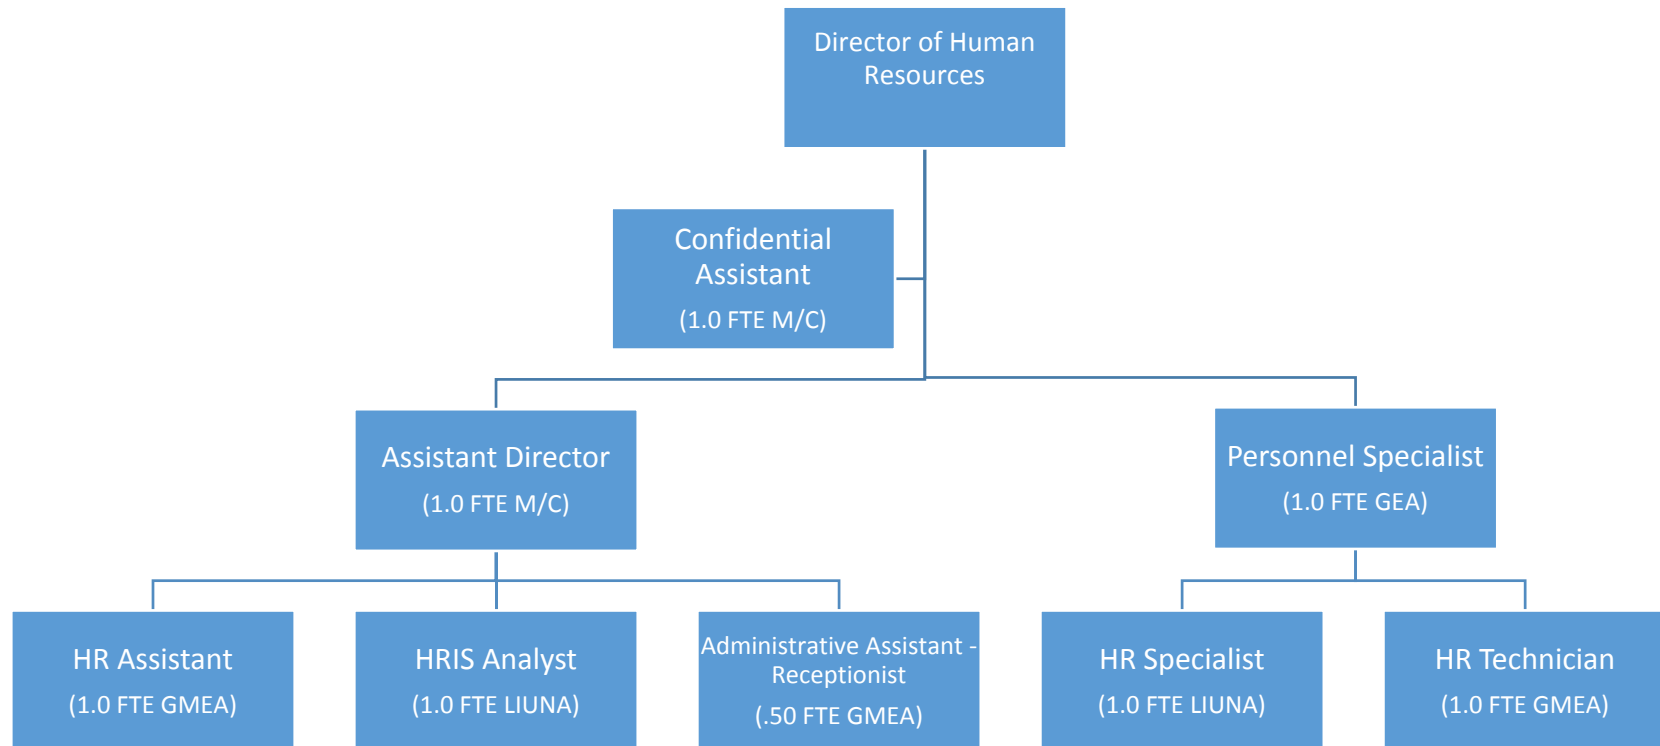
Director of Human Resources

Confidential Assistant
(1.0 FTE M/C)

Assistant Director
(1.0 FTE M/C)

Personnel Specialist
(1.0 FTE GEA)

HR Assistant
(1.0 FTE GMEA)

HRIS Analyst
(1.0 FTE LIUNA)

Administrative Assistant - Receptionist
(.50 FTE GMEA)

HR Specialist
(1.0 FTE LIUNA)

HR Technician
(1.0 FTE GMEA)